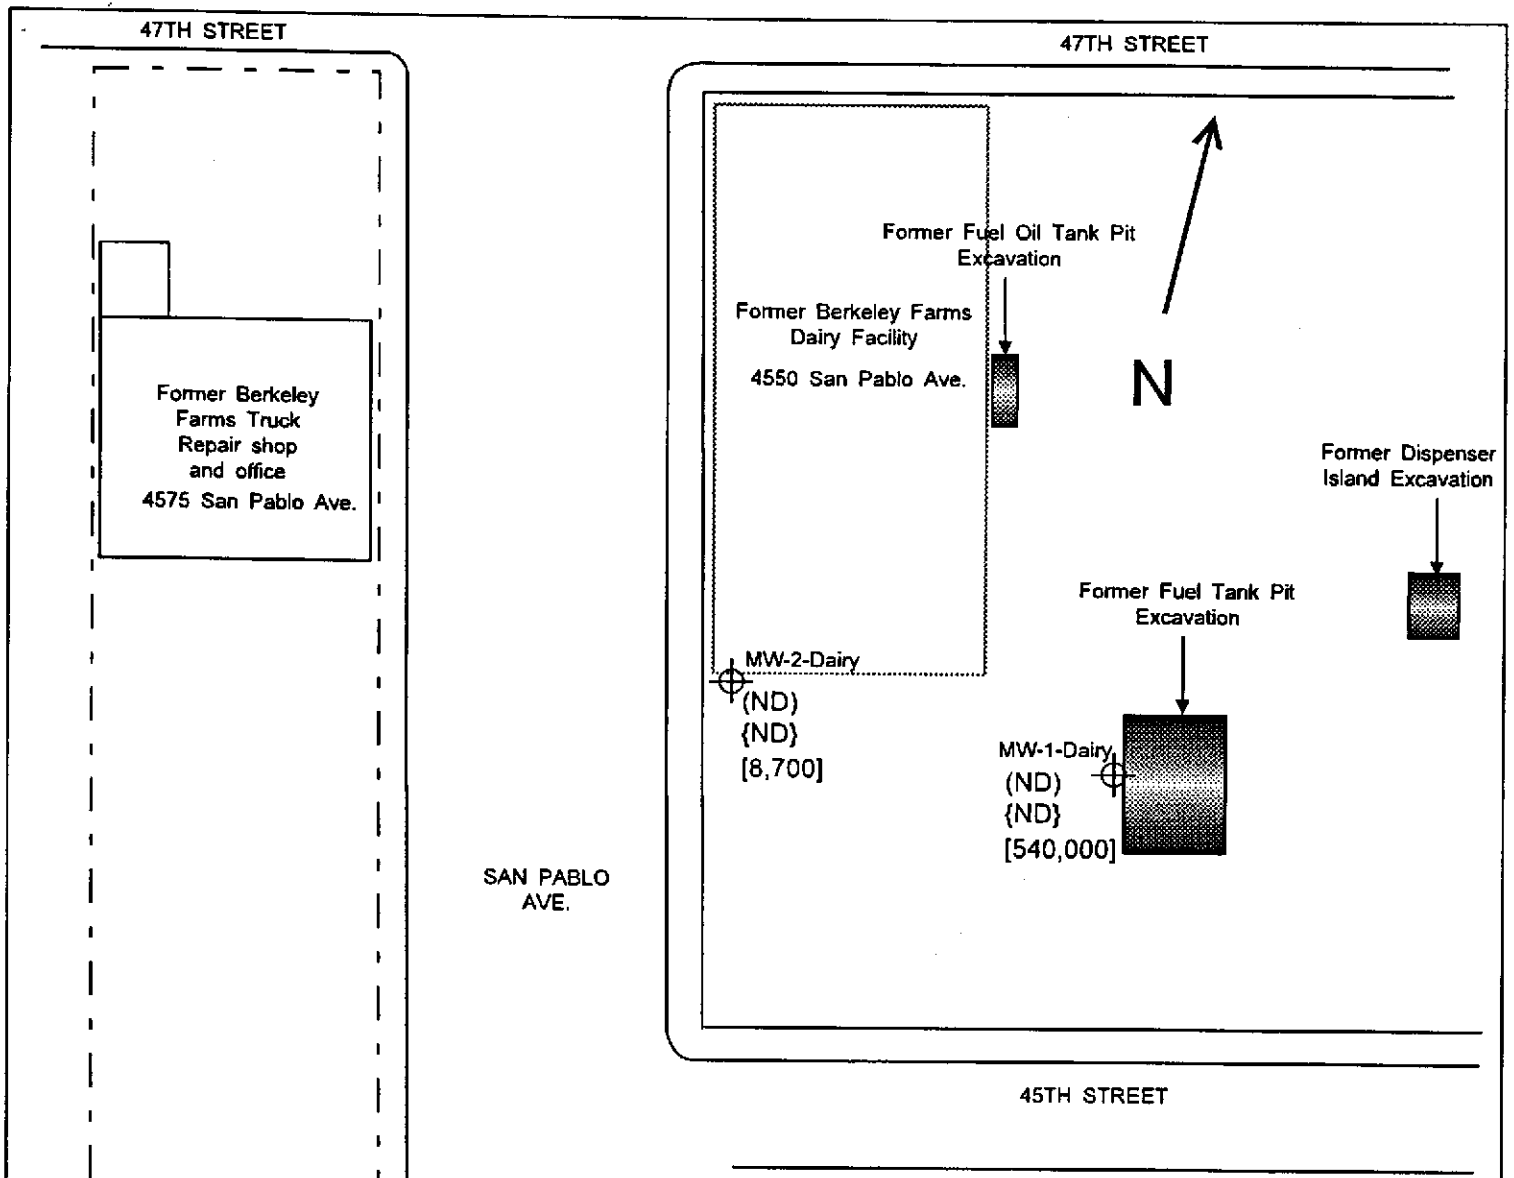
47TH STREET

47TH STREET

Former Berkeley Farms Truck Repair shop and office
4575 San Pablo Ave.

Former Fuel Oil Tank Pit Excavation

Former Berkeley Farms Dairy Facility
4550 San Pablo Ave.

N

Former Dispenser Island Excavation

Former Fuel Tank Pit Excavation

MW-2-Dairy
(ND)
{ND}
[8,700]

MW-1-Dairy
(ND)
{ND}
[540,000]

SAN PABLO AVE.

45TH STREET